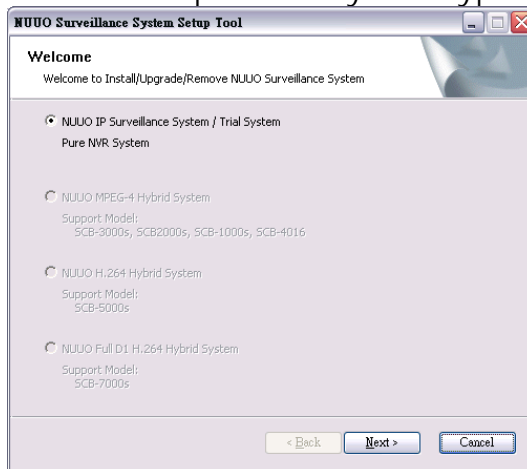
NUUO Surveillance System Setup Tool

Welcome

Welcome to Install/Upgrade/Remove NUUO Surveillance System

NUUO IP Surveillance System / Trial System

Pure NVR System

NUUO MPEG-4 Hybrid System

Support Model:
SCB-3000s, SCB2000s, SCB-1000s, SCB-4016

NUUO H.264 Hybrid System

Support Model:
SCB-5000s

NUUO Full D1 H.264 Hybrid System

Support Model:
SCB-7000s

< Back Next > Cancel